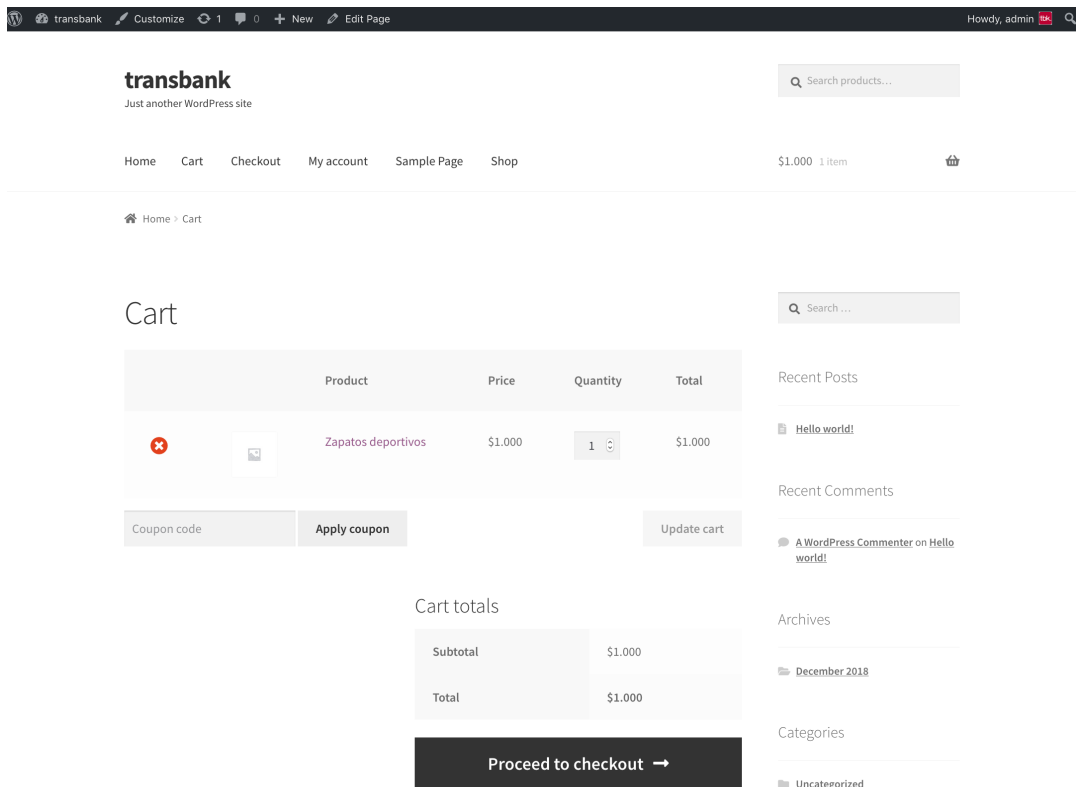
transbank Customize 1 0 New Edit Page Howdy, admin

transbank
Just another WordPress site

Search products…

Home Cart Checkout My account Sample Page Shop

$1.000 1 item

Home > Cart

Cart

| | | Product | Price | Quantity | Total |
|---|---|---|---|---|---|
| | | Zapatos deportivos | $1.000 | 1 | $1.000 |

Coupon code
Apply coupon
Update cart

Cart totals

| Subtotal | $1.000 |
|---|---|
| Total | $1.000 |

Proceed to checkout →

Search …

Recent Posts

Hello world!

Recent Comments

A WordPress Commenter on Hello world!

Archives

December 2018

Categories

Uncategorized